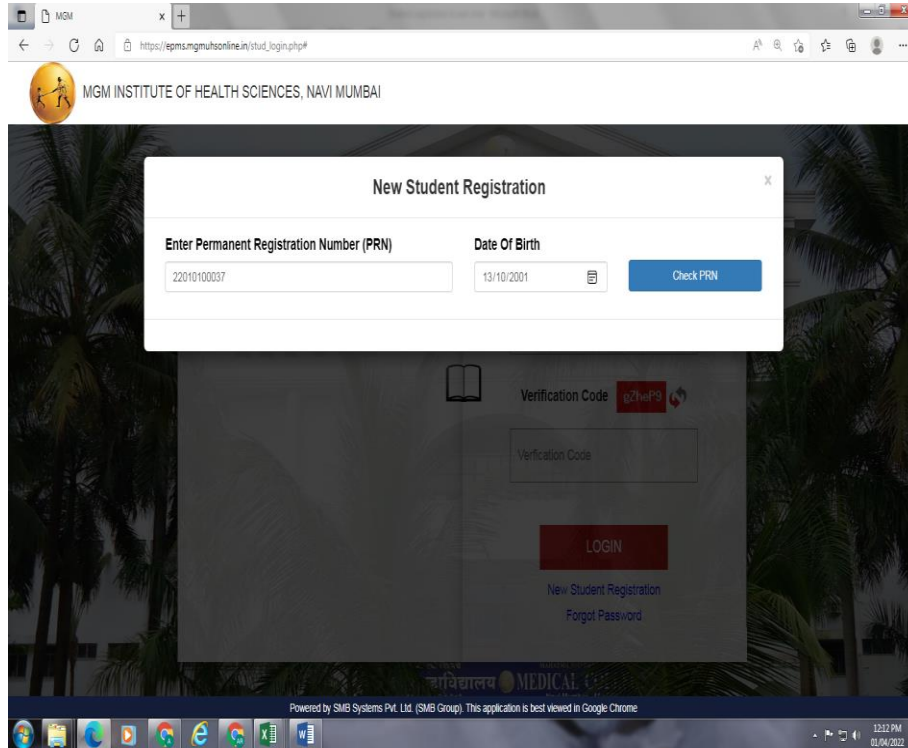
MGM

https://epms.mgmuhsonline.in/stud_login.php#

MGM INSTITUTE OF HEALTH SCIENCES, NAVI MUMBAI

New Student Registration

x

Enter Permanent Registration Number (PRN)

22010100037

Date Of Birth

13/10/2001

Check PRN

Verification Code

gZheP9

Verification Code

LOGIN

New Student Registration

Forgot Password

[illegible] MEDICAL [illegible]

Powered by SMB Systems Pvt. Ltd. (SMB Group). This application is best viewed in Google Chrome

12:12 PM
01/04/2022